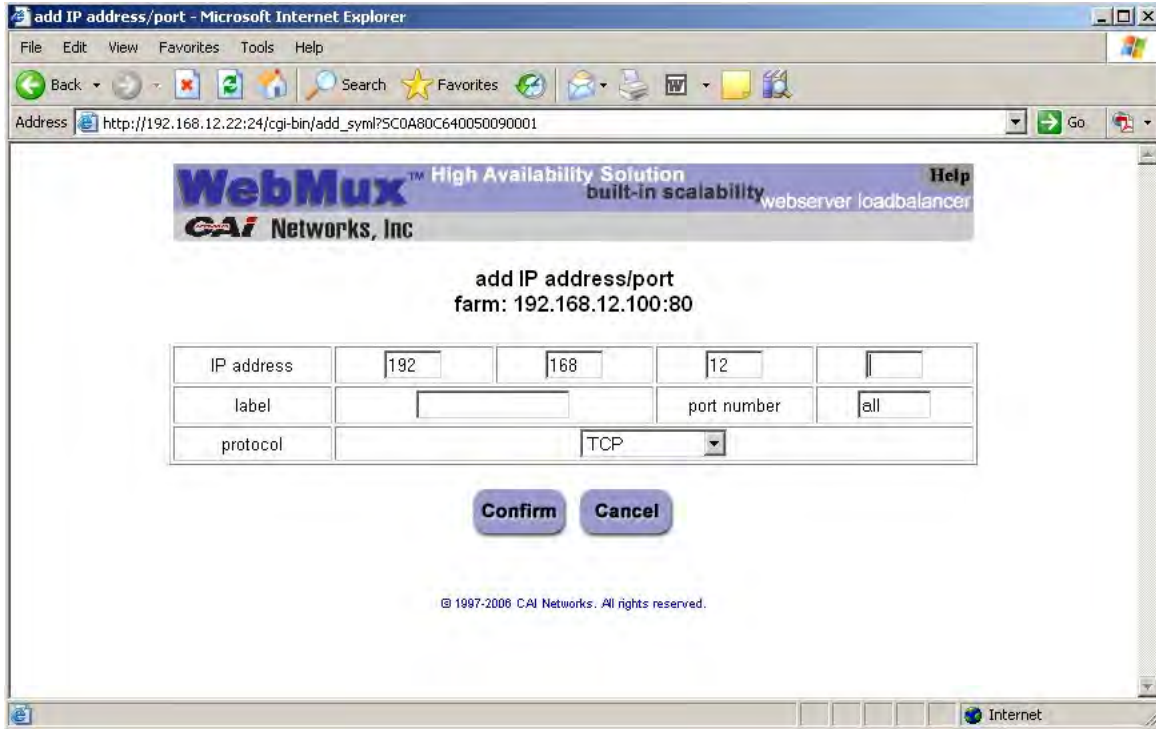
add IP address/port - Microsoft Internet Explorer

File Edit View Favorites Tools Help

Back Search Favorites

Address http://192.168.12.22:24/cgi-bin/add_syml?SC0A80C640050090001 Go

WebMux™ High Availability Solution built-in scalability webserver loadbalancer Help

CAI Networks, Inc

add IP address/port
farm: 192.168.12.100:80

| IP address | 192 | 168 | 12 | |
|---|---|---|---|---|
| label | | | port number | all |
| protocol | TCP | | | |

Confirm Cancel

© 1997-2006 CAI Networks. All rights reserved.

Internet